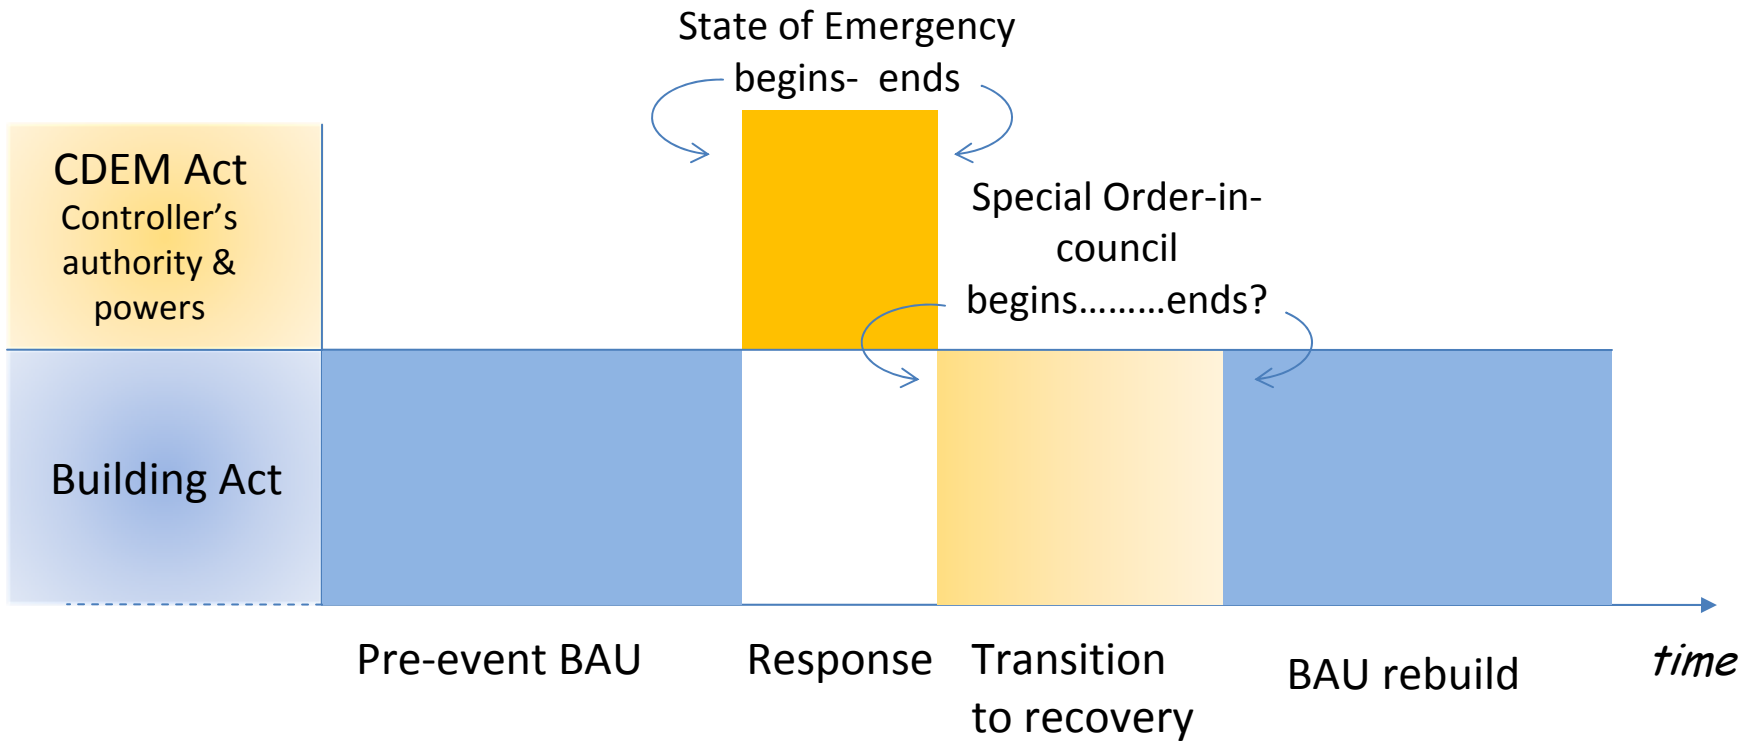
State of Emergency
begins- ends

CDEM Act
Controller's authority & powers

Special Order-in-council
begins.........ends?

Building Act

Pre-event BAU

Response

Transition to recovery

BAU rebuild

time